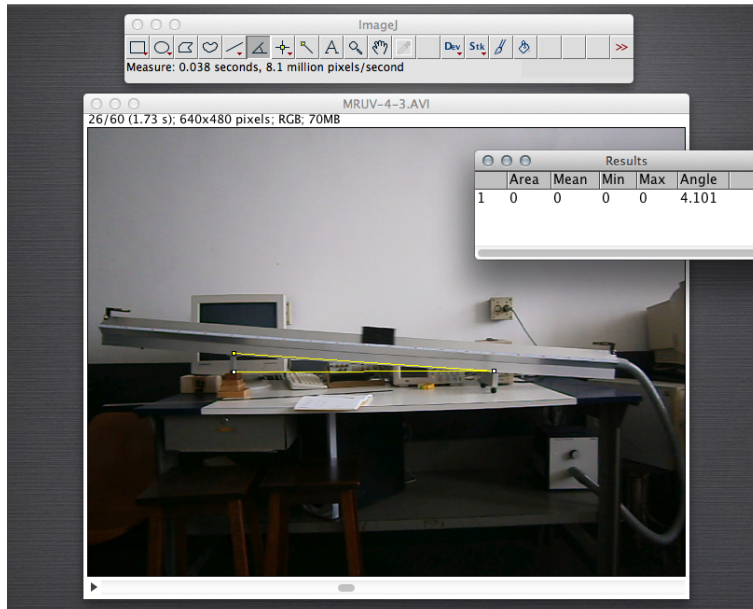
ImageJ

Dev Stk >>

Measure: 0.038 seconds, 8.1 million pixels/second

MRUV-4-3.AVI

26/60 (1.73 s); 640x480 pixels; RGB; 70MB

Results

| | Area | Mean | Min | Max | Angle |
|---|---|---|---|---|---|
| 1 | 0 | 0 | 0 | 0 | 4.101 |